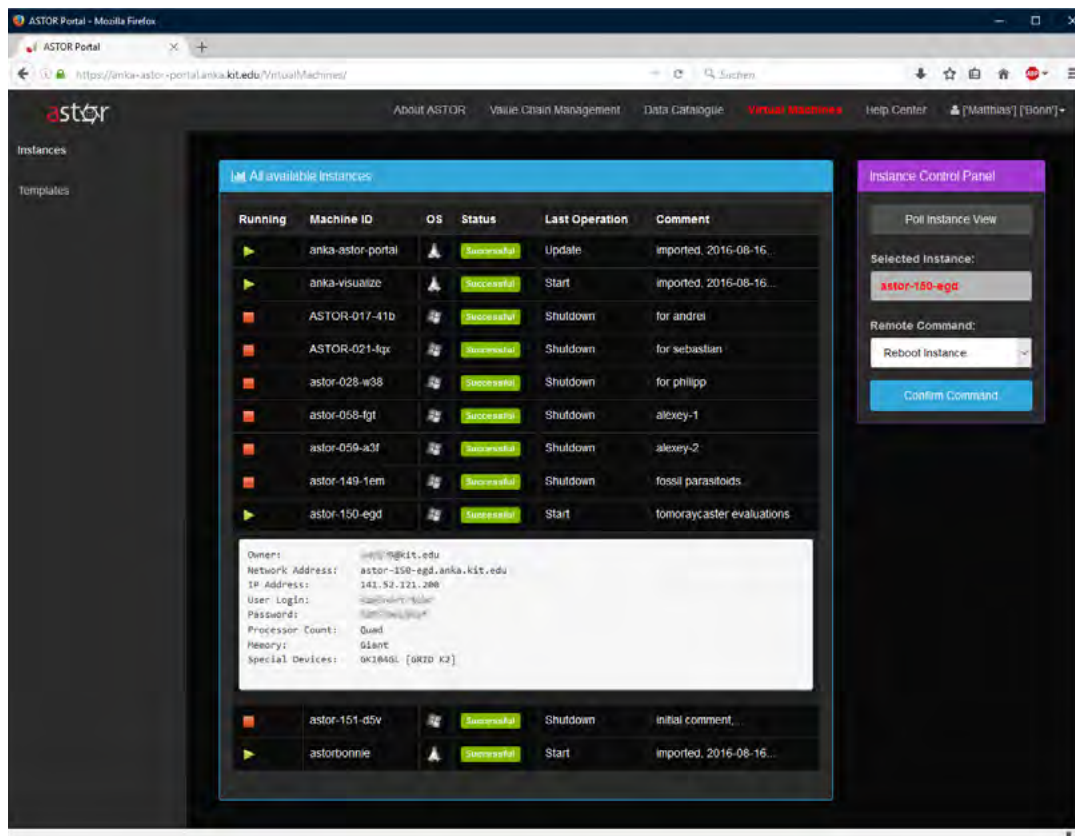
ASTOR Portal - Mozilla Firefox

ASTOR Portal

https://anka-astor-portal.anka.kit.edu/VirtualMachines/

Suchen

astor

About ASTOR Value Chain Management Data Catalogue Virtual Machines Help Center ['Matthias'] ['Bonn']

Instances

Templates

All available Instances

| Running | Machine ID | OS | Status | Last Operation | Comment |
|---|---|---|---|---|---|
| ▶ | anka-astor-portal | | Successful | Update | imported, 2016-08-16... |
| ▶ | anka-visualize | | Successful | Start | imported, 2016-08-16... |
| ■ | ASTOR-017-41b | | Successful | Shutdown | for andrei |
| ■ | ASTOR-021-fqx | | Successful | Shutdown | for sebastian |
| ■ | astor-028-w38 | | Successful | Shutdown | for philipp |
| ■ | astor-058-fgt | | Successful | Shutdown | alexey-1 |
| ■ | astor-059-a3f | | Successful | Shutdown | alexey-2 |
| ■ | astor-149-1em | | Successful | Shutdown | fossil parasitoids |
| ▶ | astor-150-egd | | Successful | Start | tomoraycaster evaluations |

Owner: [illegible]@kit.edu
Network Address: astor-150-egd.anka.kit.edu
IP Address: 141.52.121.200
User Login: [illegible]
Password: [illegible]
Processor Count: Quad
Memory: Giant
Special Devices: GK104GL [GRID K2]

| Running | Machine ID | OS | Status | Last Operation | Comment |
|---|---|---|---|---|---|
| ■ | astor-151-d5v | | Successful | Shutdown | initial comment... |
| ▶ | astorbonnie | | Successful | Start | imported, 2016-08-16... |

Instance Control Panel

Poll Instance View

Selected Instance:

astor-150-egd

Remote Command:

Reboot Instance

Confirm Command